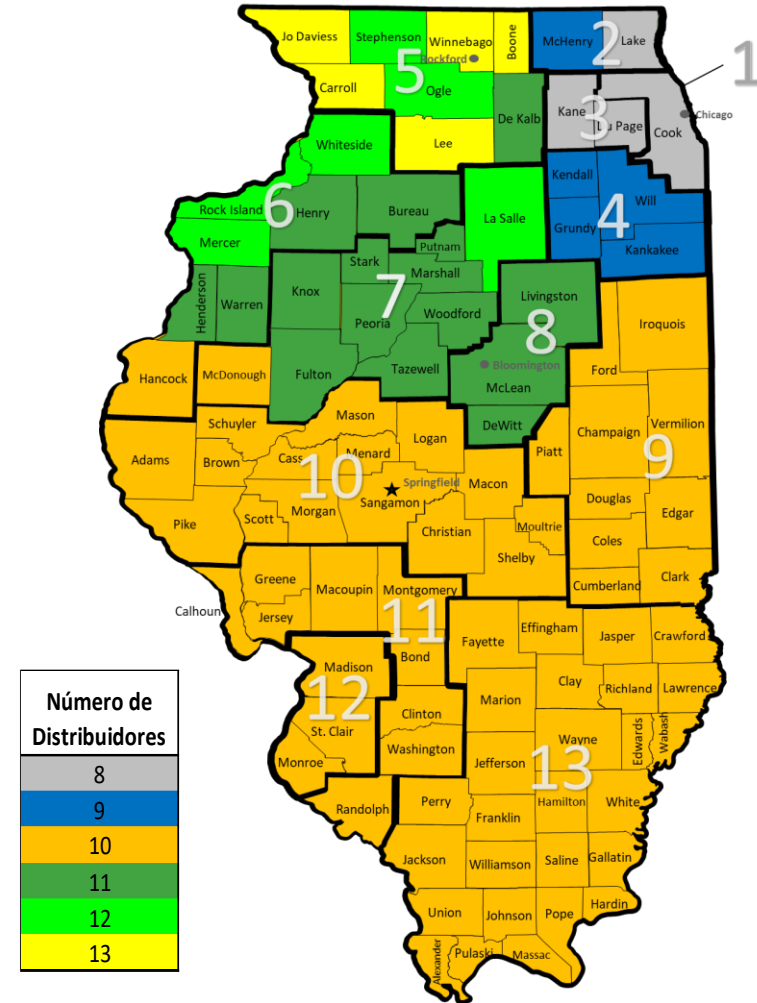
Jo Daviess
Stephenson
Winnebago
Boone
McHenry
2
Lake
1
Rockford
5
Carroll
Ogle
De Kalb
Kane
3
Du Page
Cook
Chicago
Whiteside
Lee
Rock Island
6
Henry
Bureau
La Salle
Kendall
Will
4
Grundy
Kankakee
Mercer
Putnam
Stark
Marshall
Henderson
Warren
Knox
7
Livingston
Peoria
Woodford
8
Iroquois
Fulton
Tazewell
Bloomington
Hancock
McDonough
McLean
Ford
Mason
DeWitt
Vermilion
Schuyler
Logan
Champaign
Adams
Brown
Cass
Menard
Piatt
9
10
Springfield
Macon
Sangamon
Pike
Scott
Morgan
Douglas
Edgar
Christian
Moultrie
Coles
Shelby
Cumberland
Clark
Greene
Macoupin
Montgomery
Calhoun
Jersey
11
Effingham
Fayette
Jasper
Crawford
Madison
Bond
Clay
Richland
Lawrence
12
Marion
St. Clair
Clinton
Wayne
Edwards
Wabash
Washington
Monroe
Jefferson
13
Hamilton
White
Randolph
Perry
Franklin
Jackson
Williamson
Saline
Gallatin
Union
Johnson
Pope
Hardin
Alexander
Pulaski
Massac

| Número de Distribuidores |
|---|
| 8 |
| 9 |
| 10 |
| 11 |
| 12 |
| 13 |